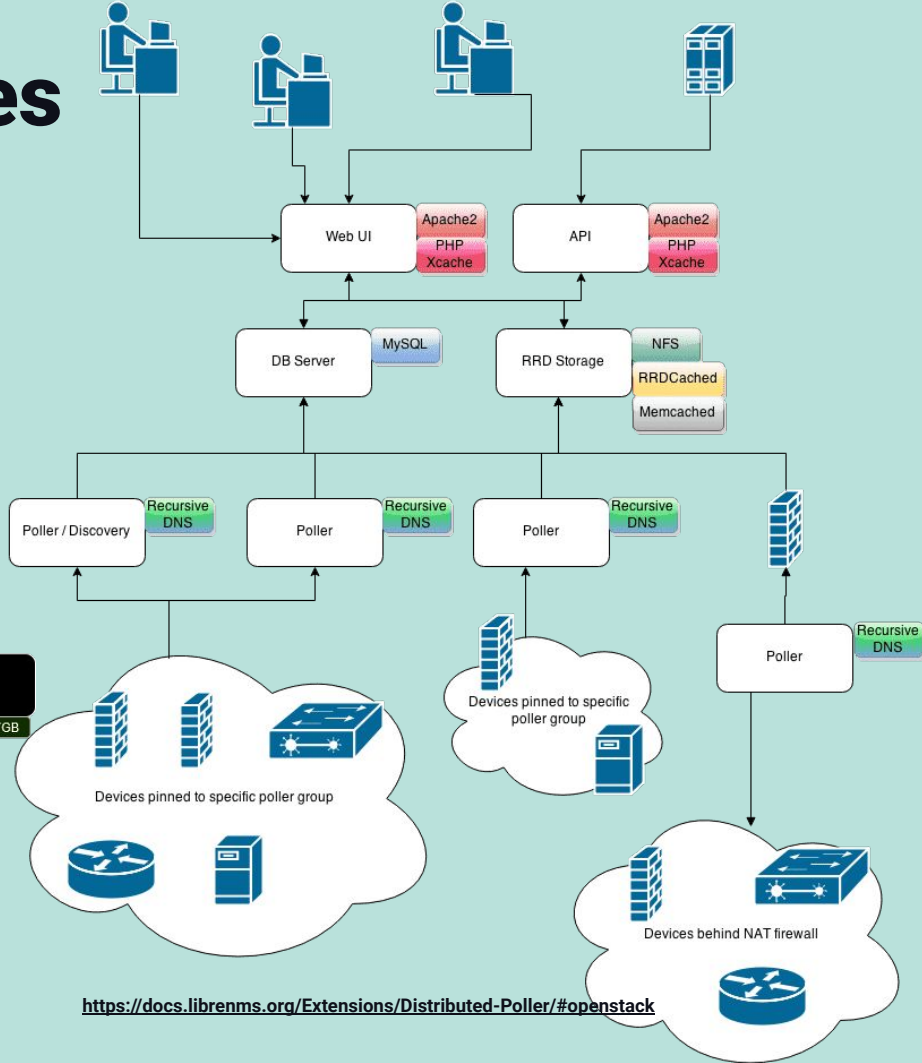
es

Web UI
Apache2
PHP
Xcache

API
Apache2
PHP
Xcache

DB Server
MySQL

RRD Storage
NFS
RRDCached
Memcached

Poller / Discovery
Recursive DNS

Poller
Recursive DNS

Poller
Recursive DNS

Poller
Recursive DNS

GB

Devices pinned to specific poller group

Devices pinned to specific poller group

Devices behind NAT firewall

https://docs.librenms.org/Extensions/Distributed-Poller/#openstack